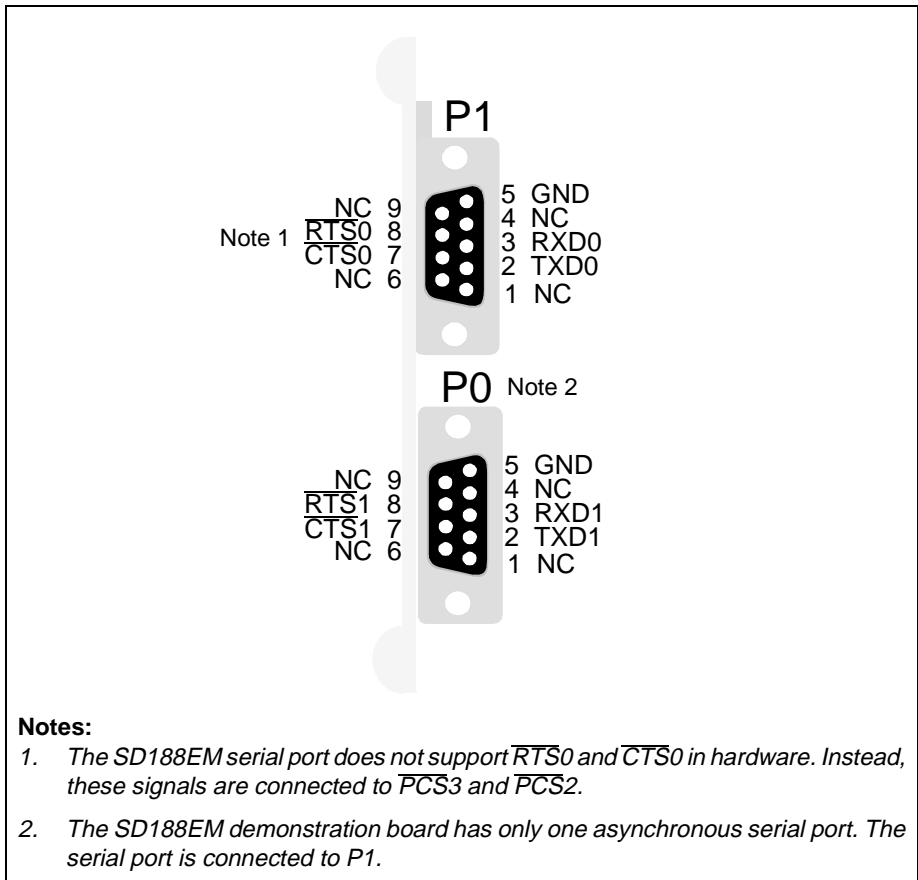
P1

NC 9
Note 1 $\overline{RTS}0$ 8
$\overline{CTS}0$ 7
NC 6

5 GND
4 NC
3 RXD0
2 TXD0
1 NC

P0 Note 2

NC 9
$\overline{RTS}1$ 8
$\overline{CTS}1$ 7
NC 6

5 GND
4 NC
3 RXD1
2 TXD1
1 NC

**Notes:**
1. The SD188EM serial port does not support $\overline{RTS0}$ and $\overline{CTS0}$ in hardware. Instead, these signals are connected to $\overline{PCS}3$ and $\overline{PCS}2$.
2. The SD188EM demonstration board has only one asynchronous serial port. The serial port is connected to P1.